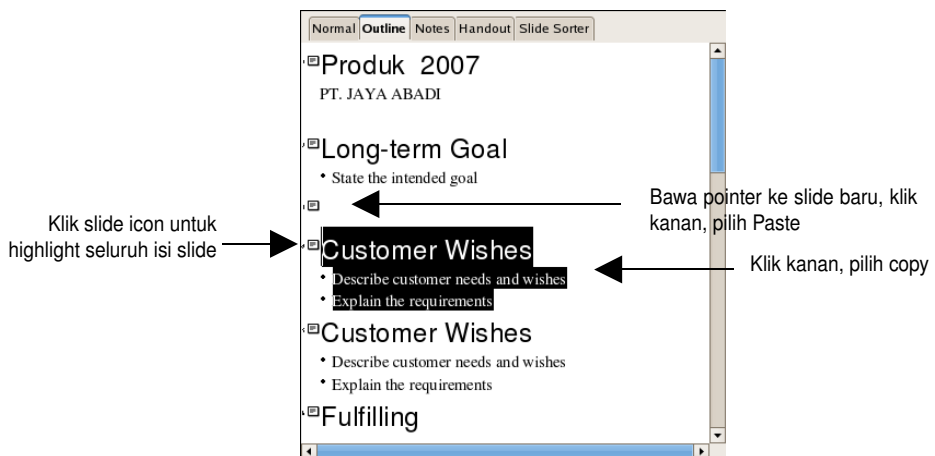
Normal | Outline | Notes | Handout | Slide Sorter

Produk 2007
PT. JAYA ABADI

Long-term Goal
• State the intended goal

Bawa pointer ke slide baru, klik kanan, pilih Paste

Klik slide icon untuk highlight seluruh isi slide

Customer Wishes
• Describe customer needs and wishes
• Explain the requirements

Klik kanan, pilih copy

Customer Wishes
• Describe customer needs and wishes
• Explain the requirements

Fulfilling